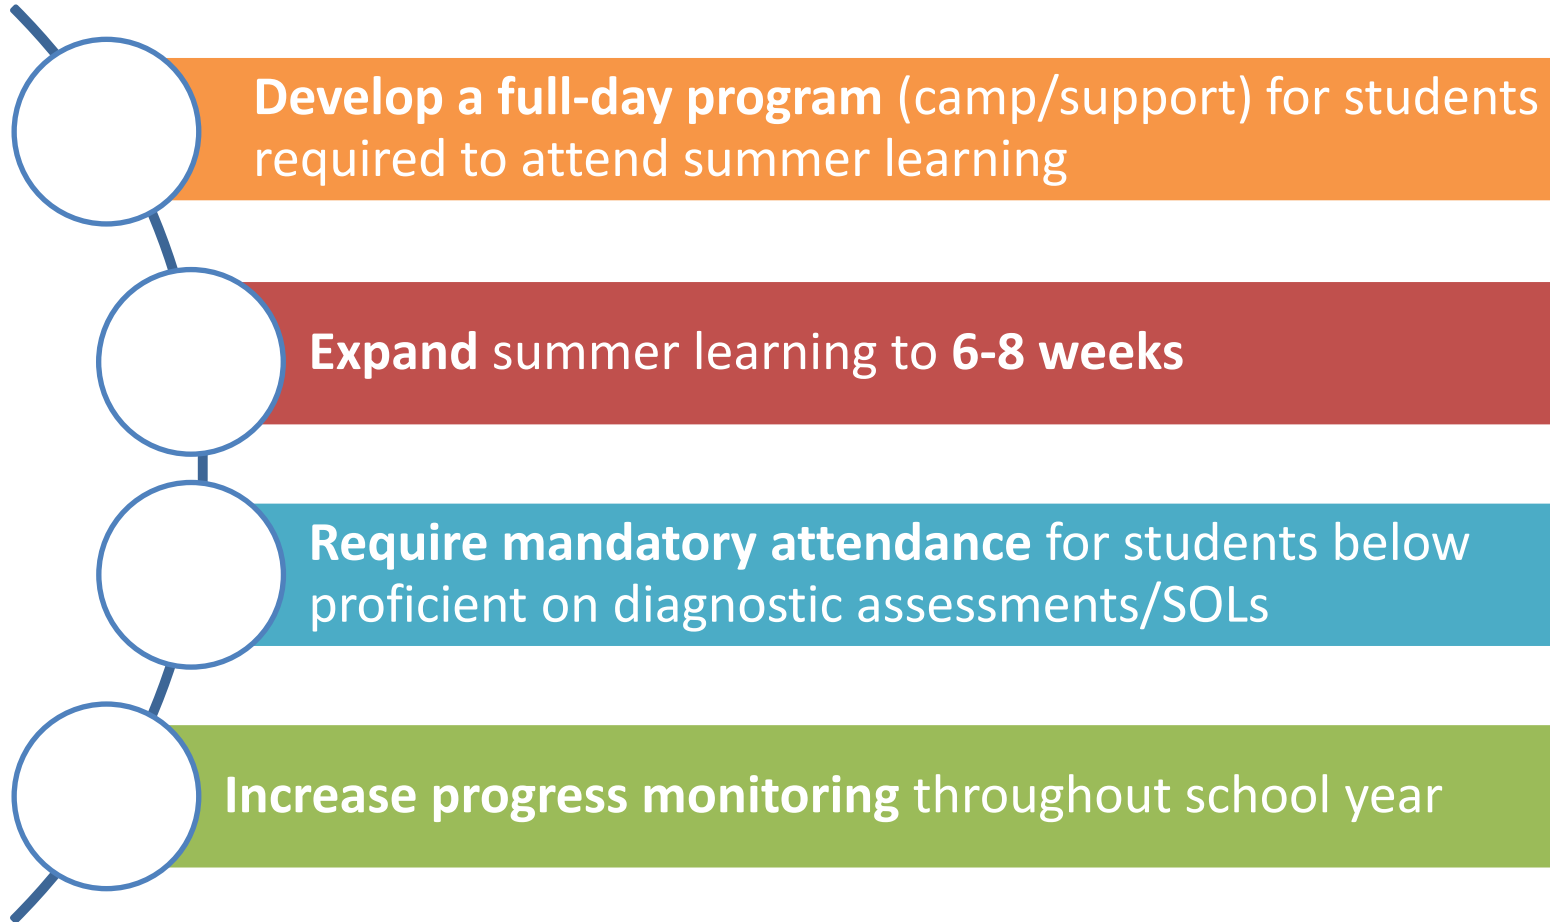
Develop a full-day program (camp/support) for students required to attend summer learning

Expand summer learning to 6-8 weeks

Require mandatory attendance for students below proficient on diagnostic assessments/SOLs

Increase progress monitoring throughout school year